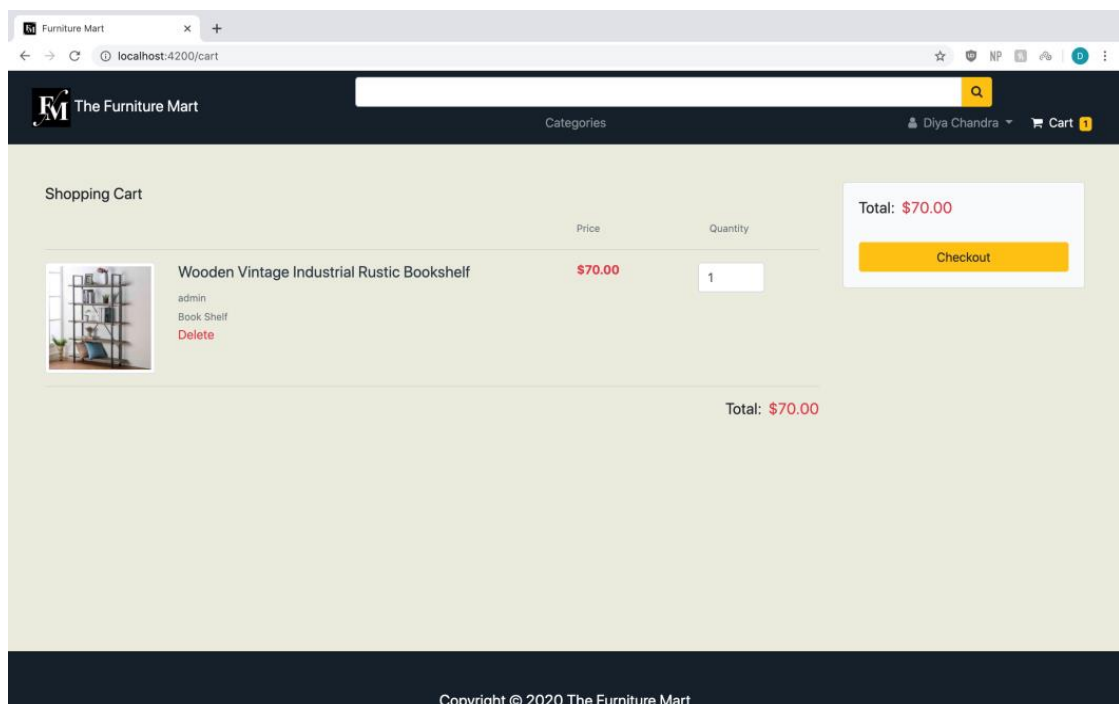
Furniture Mart
localhost:4200/cart
NP
D

FM The Furniture Mart
Categories
Diya Chandra
Cart 1

Shopping Cart

Price
Quantity

Wooden Vintage Industrial Rustic Bookshelf
admin
Book Shelf
Delete
$70.00
1

Total: $70.00

Total: $70.00
Checkout

Copyright © 2020 The Furniture Mart